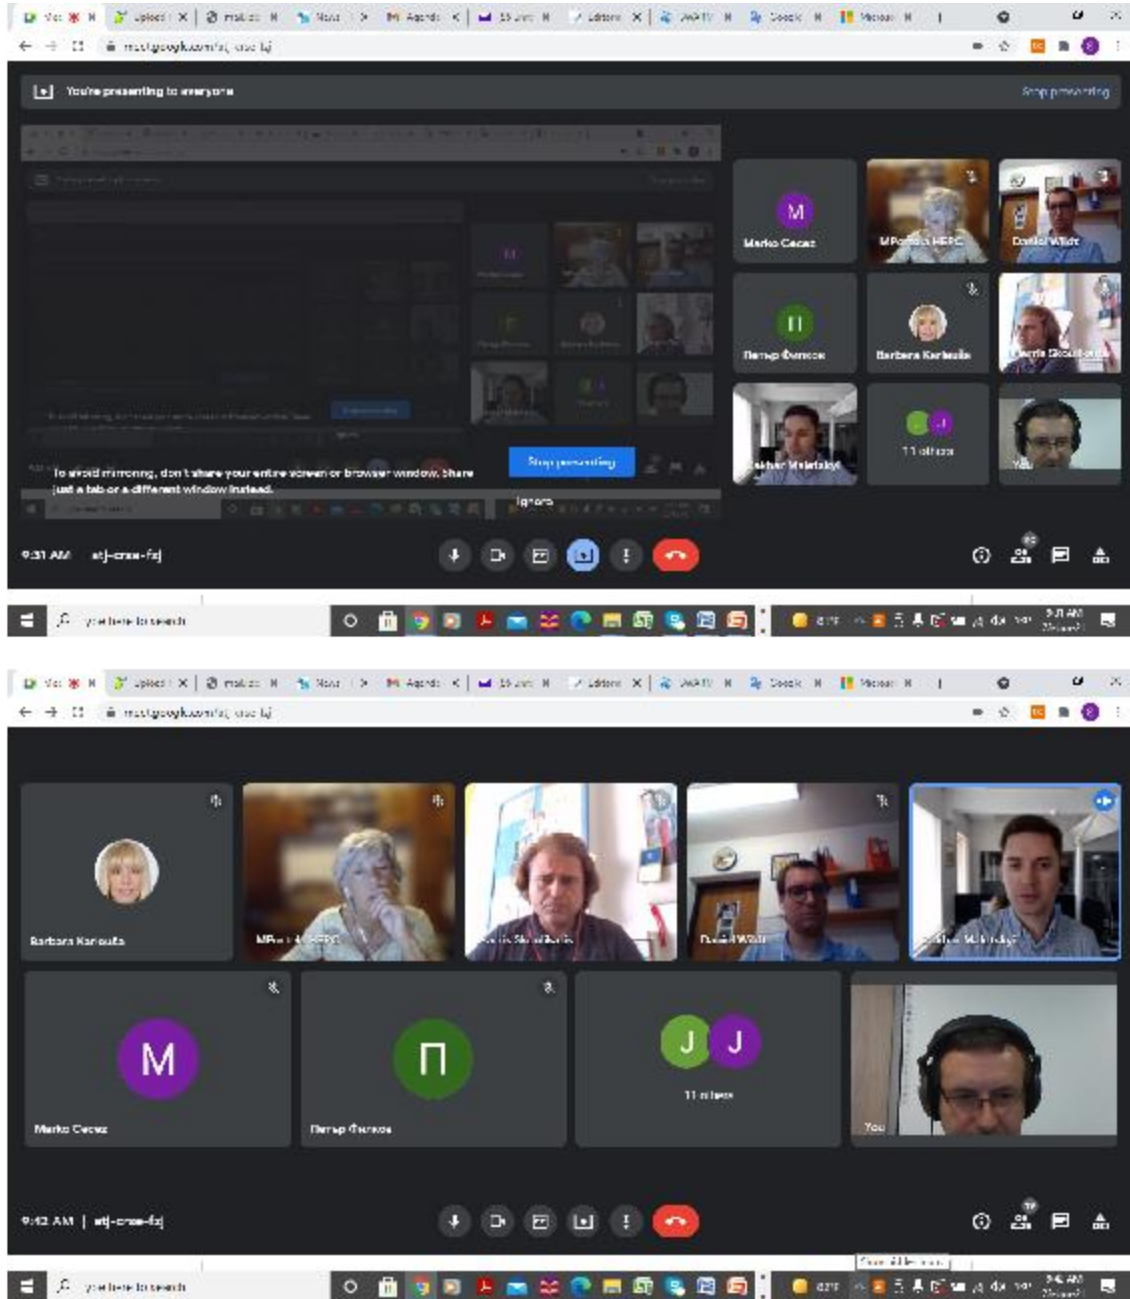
You're presenting to everyone

Stop presenting

M

Marko Cecez

MPorfidia HEPC

Daniel Wildt

П

Петар Филков

Barbara Kerkeulis

Danis Skoulis

Aleksandar Meletakyi

11 others

You

To avoid mirroring, don't share your entire screen or browser window. Share just a tab or a different window instead.

Stop presenting

Ignore

9:31 AM

atj-cnse-fzj

Type here to search

M

Marko Cecez

П

Петар Филков

J J

11 others

You

Barbara Kerkeulis

Daniel Wildt

9:42 AM | atj-cnse-fzj

Type here to search